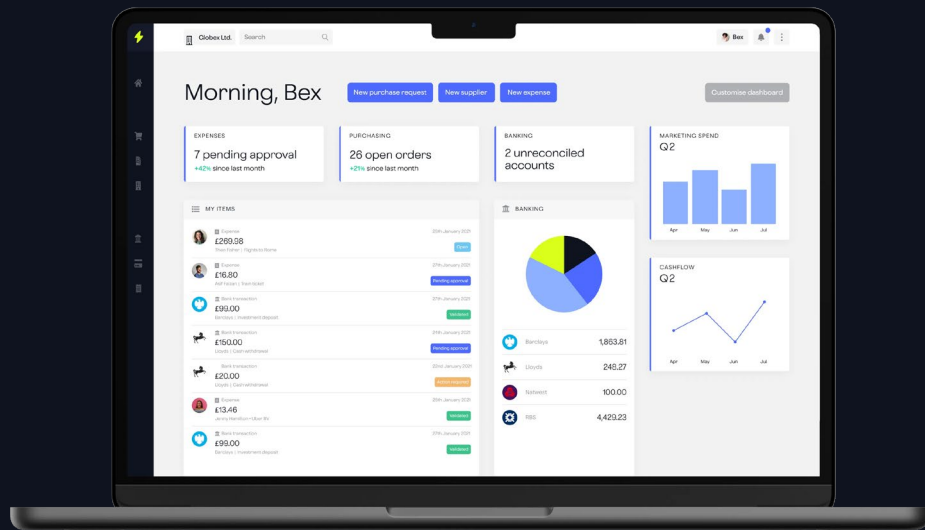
Globex Ltd. Search

Bex

Morning, Bex

New purchase request New supplier New expense

Customise dashboard

EXPENSES
7 pending approval
+42% since last month

PURCHASING
26 open orders
+21% since last month

BANKING
2 unreconciled accounts

MARKETING SPEND
Q2

Apr May Jun Jul

MY ITEMS

Expense
£269.38
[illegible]
Open

Expense
£16.80
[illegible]
Pending approval

Bank transaction
£99.00
Barclays | Investment deposit
Validated

Bank transaction
£150.00
Lloyds | Cash withdrawal
Pending approval

Bank transaction
£20.00
Lloyds | Cash withdrawal
Action required

Expense
£13.46
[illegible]
Validated

Bank transaction
£99.00
Barclays | Investment deposit
Validated

BANKING

Barclays 1,863.81
Lloyds 248.27
Natwest 100.00
RBS 4,429.23

CASHFLOW
Q2

Apr May Jun Jul